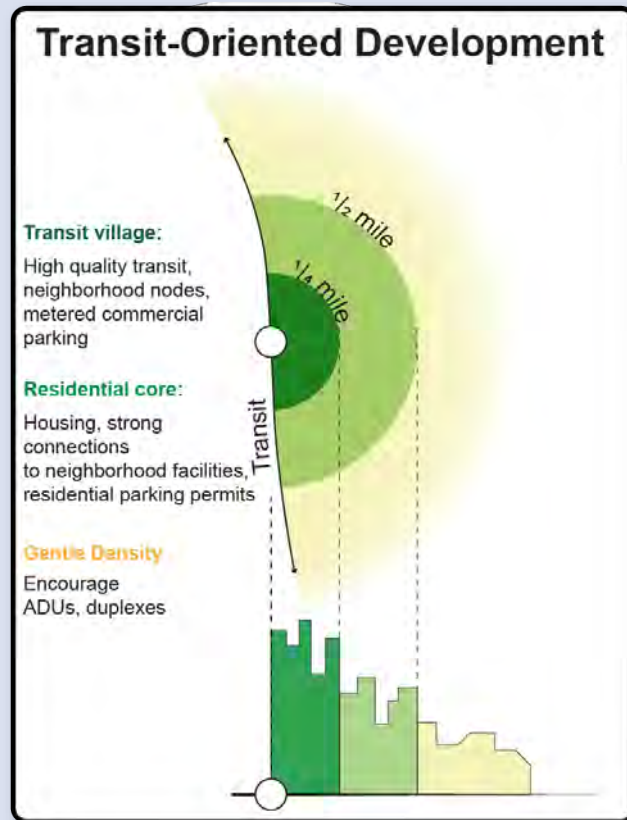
Transit-Oriented Development

Transit village:
High quality transit, neighborhood nodes, metered commercial parking

Residential core:
Housing, strong connections to neighborhood facilities, residential parking permits

Gentle Density
Encourage ADUs, duplexes

$\frac{1}{2}$ mile

$\frac{1}{4}$ mile

Transit